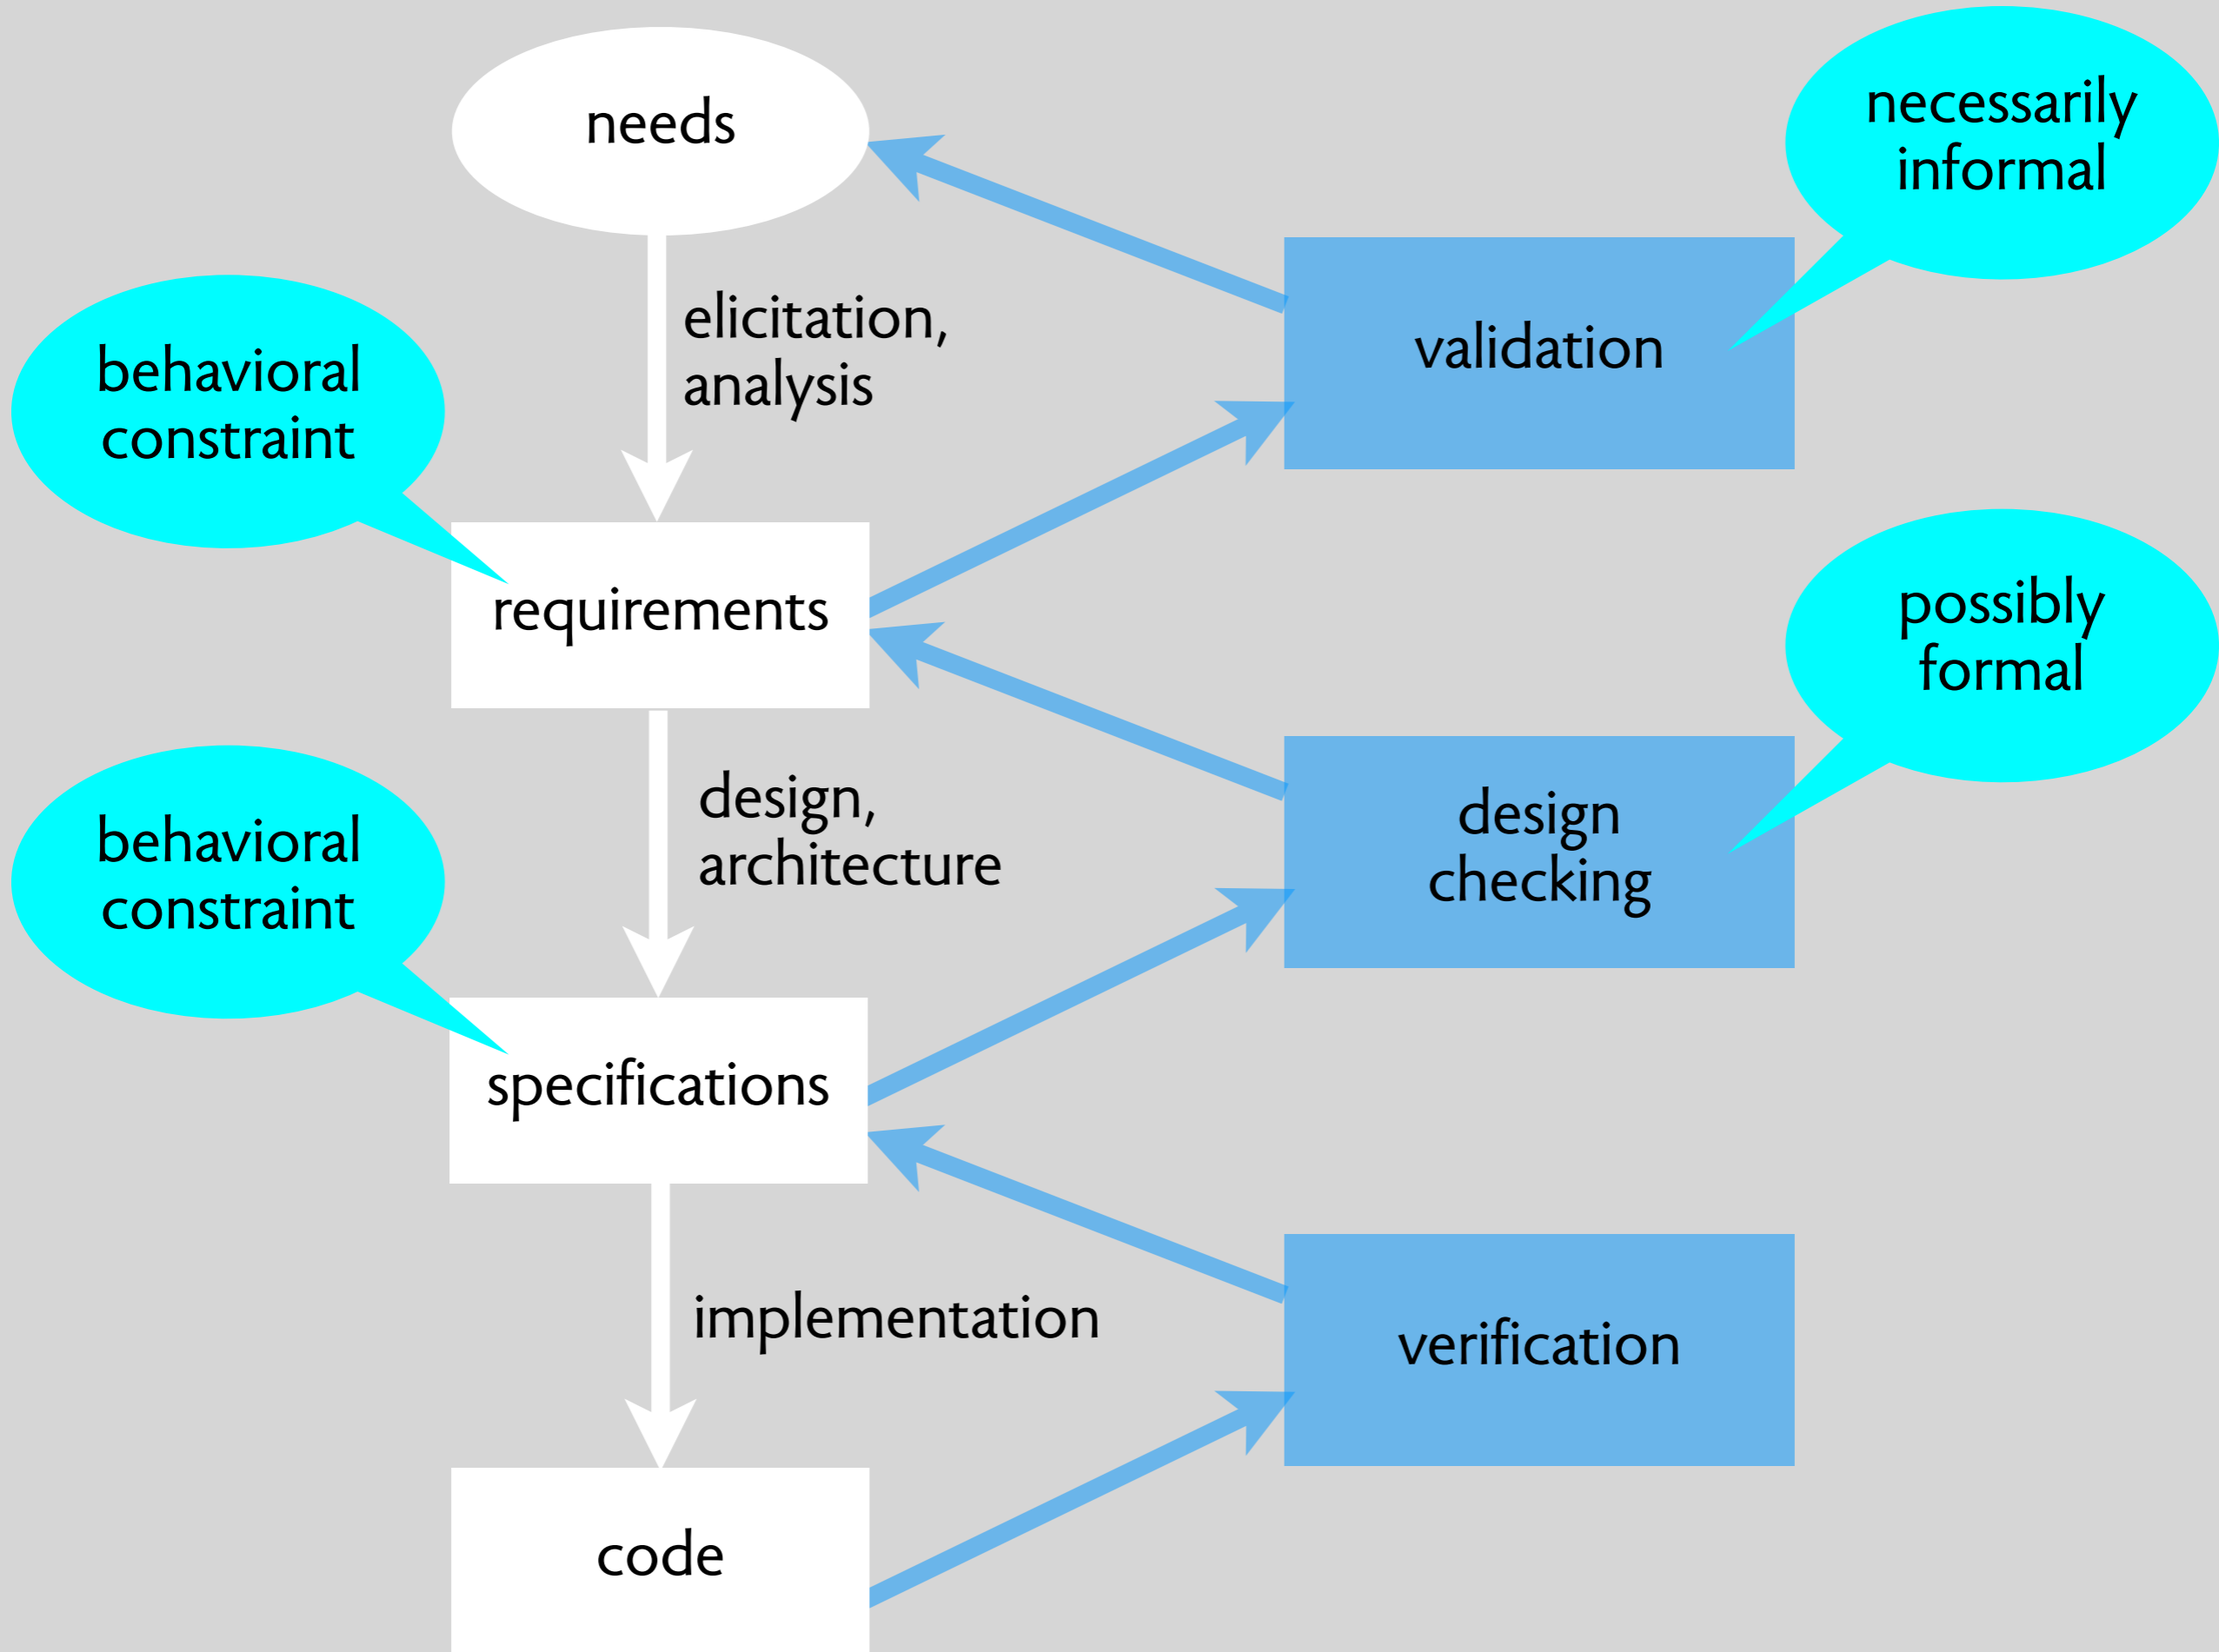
needs

necessarily informal

elicitation, analysis

validation

behavioral constraint

requirements

possibly formal

design, architecture

design checking

behavioral constraint

specifications

implementation

verification

code